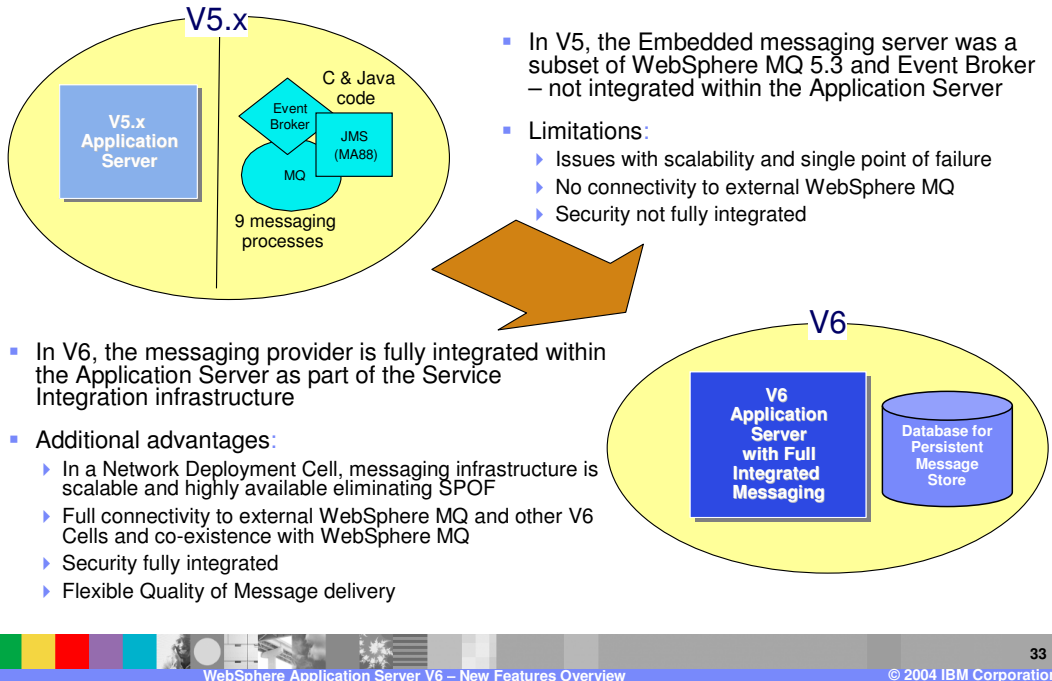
V5.x

V5.x Application Server

C & Java code

Event Broker

JMS (MA88)

MQ

9 messaging processes

In V5, the Embedded messaging server was a subset of WebSphere MQ 5.3 and Event Broker – not integrated within the Application Server

Limitations:

Issues with scalability and single point of failure

No connectivity to external WebSphere MQ

Security not fully integrated

In V6, the messaging provider is fully integrated within the Application Server as part of the Service Integration infrastructure

Additional advantages:

In a Network Deployment Cell, messaging infrastructure is scalable and highly available eliminating SPOF

Full connectivity to external WebSphere MQ and other V6 Cells and co-existence with WebSphere MQ

Security fully integrated

Flexible Quality of Message delivery

V6

V6 Application Server with Full Integrated Messaging

Database for Persistent Message Store

33

WebSphere Application Server V6 – New Features Overview

© 2004 IBM Corporation